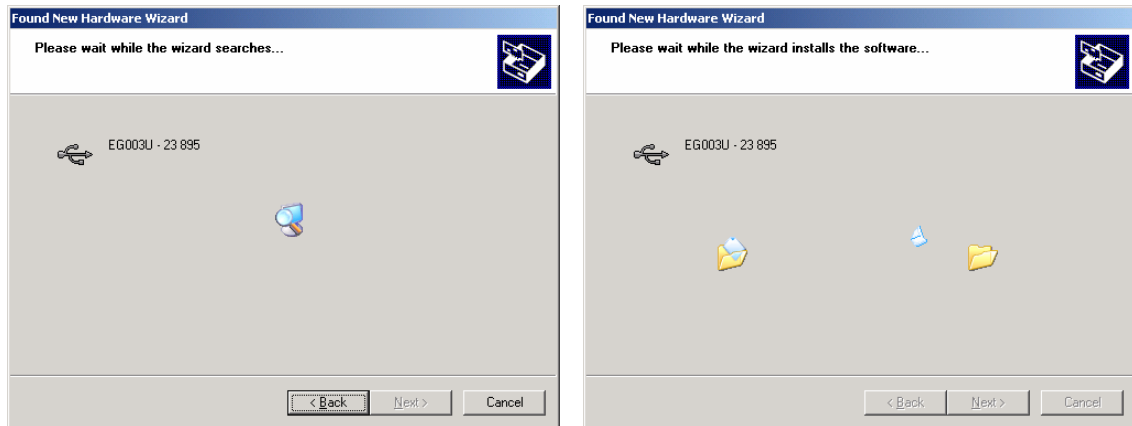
Found New Hardware Wizard

Please wait while the wizard searches...

EG003U - 23 895

< Back Next > Cancel

Found New Hardware Wizard

Please wait while the wizard installs the software...

EG003U - 23 895

< Back Next > Cancel